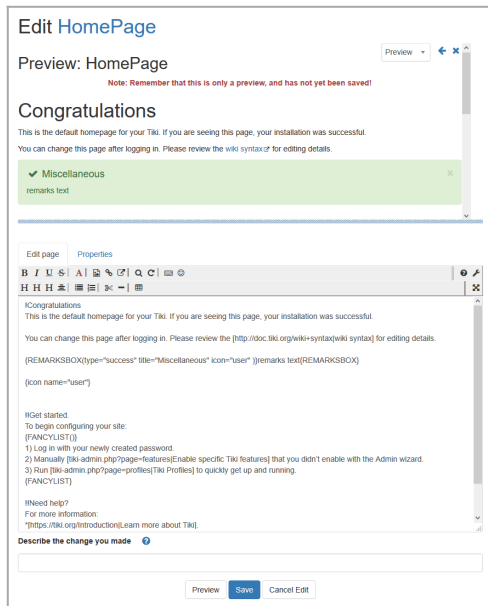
Edit HomePage

Preview: HomePage

Preview

Note: Remember that this is only a preview, and has not yet been saved!

Congratulations

This is the default homepage for your Tiki. If you are seeing this page, your installation was successful.

You can change this page after logging in. Please review the wiki syntax for editing details.

Miscellaneous

remarks text

Edit page | Properties

B I U S A H H H

!Congratulations
This is the default homepage for your Tiki. If you are seeing this page, your installation was successful.

You can change this page after logging in. Please review the [http://doc.tiki.org/wiki+syntax|wiki syntax] for editing details.

{REMARKSBOX(type="success" title="Miscellaneous" icon="user" )}remarks text{REMARKSBOX}

{icon name="user"}

!!Get started.
To begin configuring your site:
{FANCYLIST()}
1) Log in with your newly created password.
2) Manually [tiki-admin.php?page=features|Enable specific Tiki features] that you didn't enable with the Admin wizard.
3) Run [tiki-admin.php?page=profiles|Tiki Profiles] to quickly get up and running.
{FANCYLIST}

!!Need help?
For more information:
*[https://tiki.org/Introduction|Learn more about Tiki].

Describe the change you made

Preview | Save | Cancel Edit